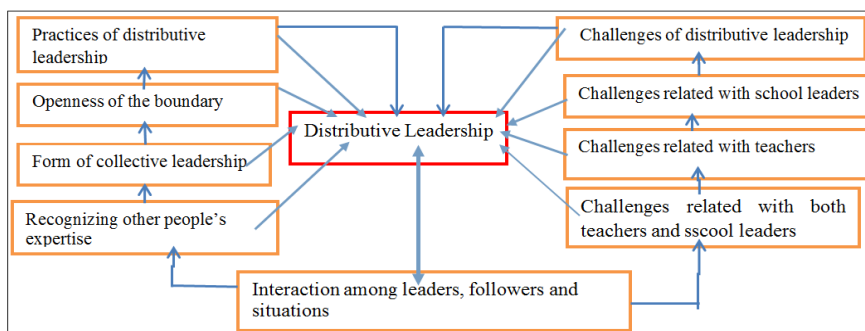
Practices of distributive leadership

Openness of the boundary

Form of collective leadership

Recognizing other people's expertise

Distributive Leadership

Challenges of distributive leadership

Challenges related with school leaders

Challenges related with teachers

Challenges related with both teachers and sscool leaders

Interaction among leaders, followers and situations